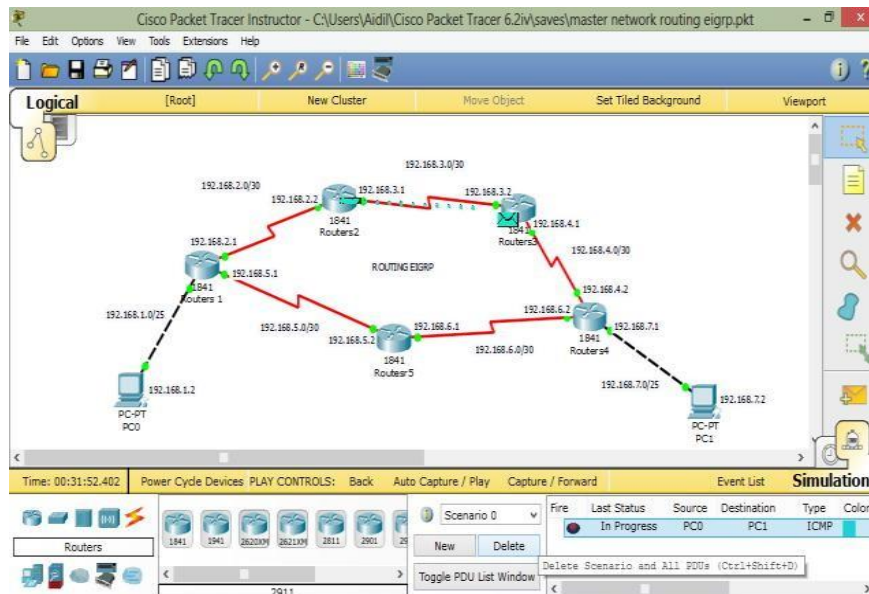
Cisco Packet Tracer Instructor - C:\Users\Aidil\Cisco Packet Tracer 6.2iv\saves\master network routing eigrp.pkt

File Edit Options View Tools Extensions Help

Logical [Root] New Cluster Move Object Set Tiled Background Viewport

192.168.3.0/30

192.168.2.0/30

192.168.2.2

192.168.3.1

192.168.3.2

1841
Routers2

1841
Routers3

192.168.4.1

192.168.2.1

192.168.4.0/30

ROUTING EIGRP

192.168.5.1

1841
Routers 1

192.168.4.2

192.168.1.0/25

192.168.6.2

192.168.5.0/30

192.168.6.1

192.168.7.1

192.168.5.2

1841
Routers4

192.168.6.0/30

1841
Routesr5

192.168.1.2

192.168.7.0/25

PC-PT
PC0

192.168.7.2

PC-PT
PC1

Time: 00:31:52.402 Power Cycle Devices PLAY CONTROLS: Back Auto Capture / Play Capture / Forward Event List Simulation

Routers

1841 1941 2620XM 2621XM 2811 2901 29

Scenario 0

New Delete

Toggle PDU List Window

Fire Last Status Source Destination Type Color

In Progress PC0 PC1 ICMP

Delete Scenario and All PDUs (Ctrl+Shift+D)

2911